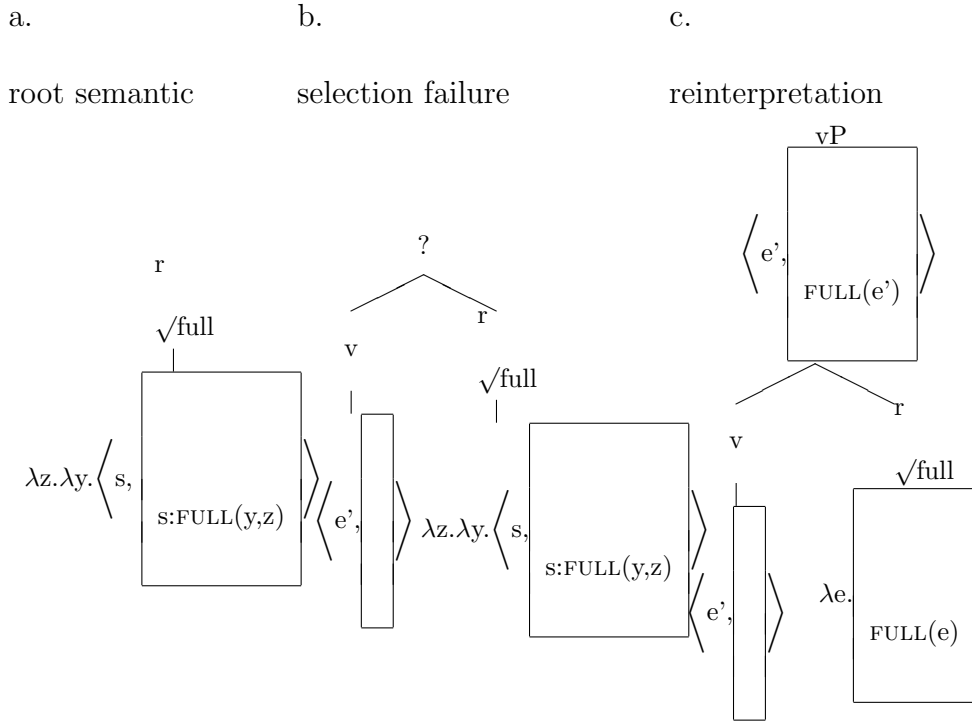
a.

root semantic

r

$\sqrt{\text{full}}$

$\lambda$z.$\lambda$y.$\langle$ s,

s:FULL(y,z) $\rangle$

b.

selection failure

?

r

v

$\langle$ e', $\rangle$

$\sqrt{\text{full}}$

$\lambda$z.$\lambda$y.$\langle$ s,

s:FULL(y,z) $\rangle$

c.

reinterpretation

vP

$\langle$ e', FULL(e') $\rangle$

r

v

$\langle$ e', $\rangle$

$\sqrt{\text{full}}$

$\lambda$e. FULL(e)